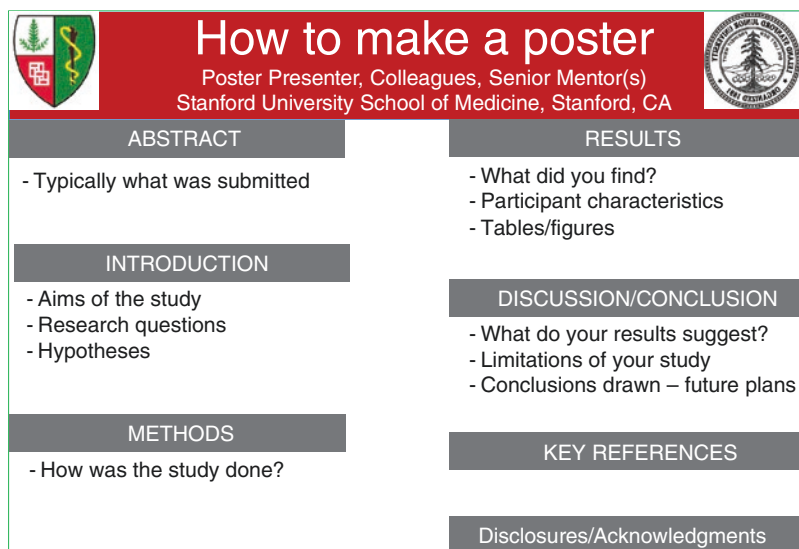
How to make a poster
Poster Presenter, Colleagues, Senior Mentor(s)
Stanford University School of Medicine, Stanford, CA

ABSTRACT

- Typically what was submitted

INTRODUCTION

- Aims of the study
- Research questions
- Hypotheses

METHODS

- How was the study done?

RESULTS

- What did you find?
- Participant characteristics
- Tables/figures

DISCUSSION/CONCLUSION

- What do your results suggest?
- Limitations of your study
- Conclusions drawn – future plans

KEY REFERENCES

Disclosures/Acknowledgments